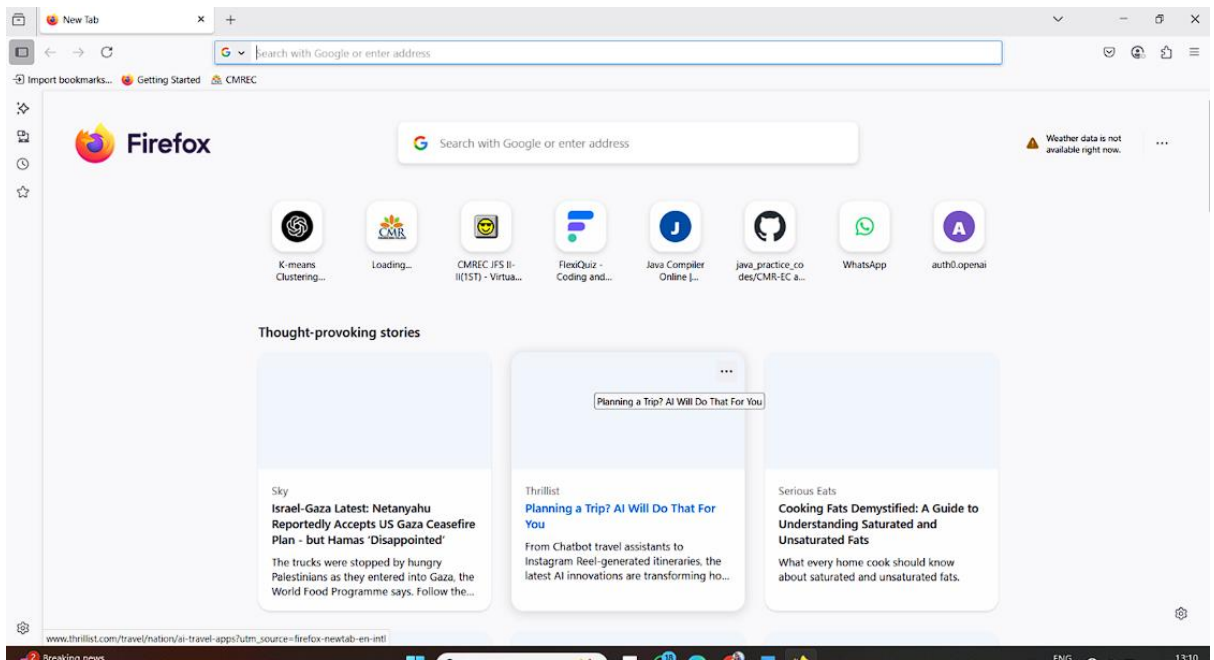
New Tab

Search with Google or enter address

Import bookmarks... Getting Started CMREC

Firefox

Search with Google or enter address

Weather data is not available right now.

K-means Clustering...

Loading...

CMREC JFS II-II(1ST) - Virtua...

FlexiQuiz - Coding and...

Java Compiler Online |...

java_practice_codes/CMR-EC a...

WhatsApp

auth0.openai

Thought-provoking stories

Planning a Trip? AI Will Do That For You

Sky
Israel-Gaza Latest: Netanyahu Reportedly Accepts US Gaza Ceasefire Plan - but Hamas 'Disappointed'
The trucks were stopped by hungry Palestinians as they entered into Gaza, the World Food Programme says. Follow the...

Thrillist
Planning a Trip? AI Will Do That For You
From Chatbot travel assistants to Instagram Reel-generated itineraries, the latest AI innovations are transforming ho...

Serious Eats
Cooking Fats Demystified: A Guide to Understanding Saturated and Unsaturated Fats
What every home cook should know about saturated and unsaturated fats.

www.thrillist.com/travel/nation/ai-travel-apps?utm_source=firefox-newtab-en-intl

Breaking news

ENG

13:10